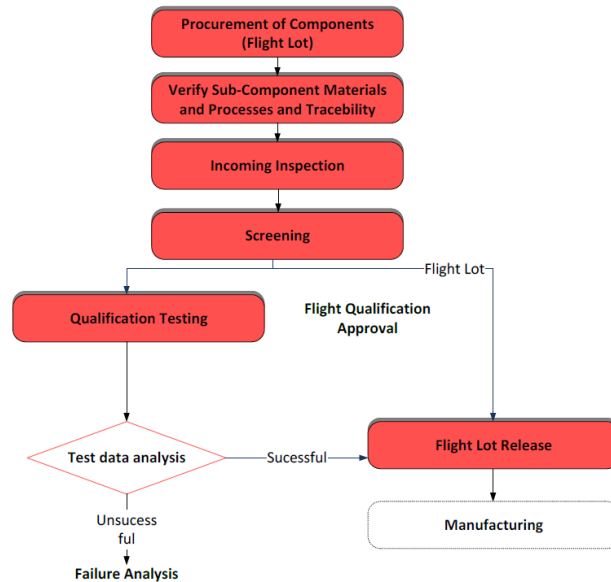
Procurement of Components (Flight Lot)

Verify Sub-Component Materials and Processes and Tracebility

Incoming Inspection

Screening

Flight Lot

Qualification Testing

Flight Qualification Approval

Test data analysis

Sucessful

Flight Lot Release

Unsuccess ful

Manufacturing

Failure Analysis